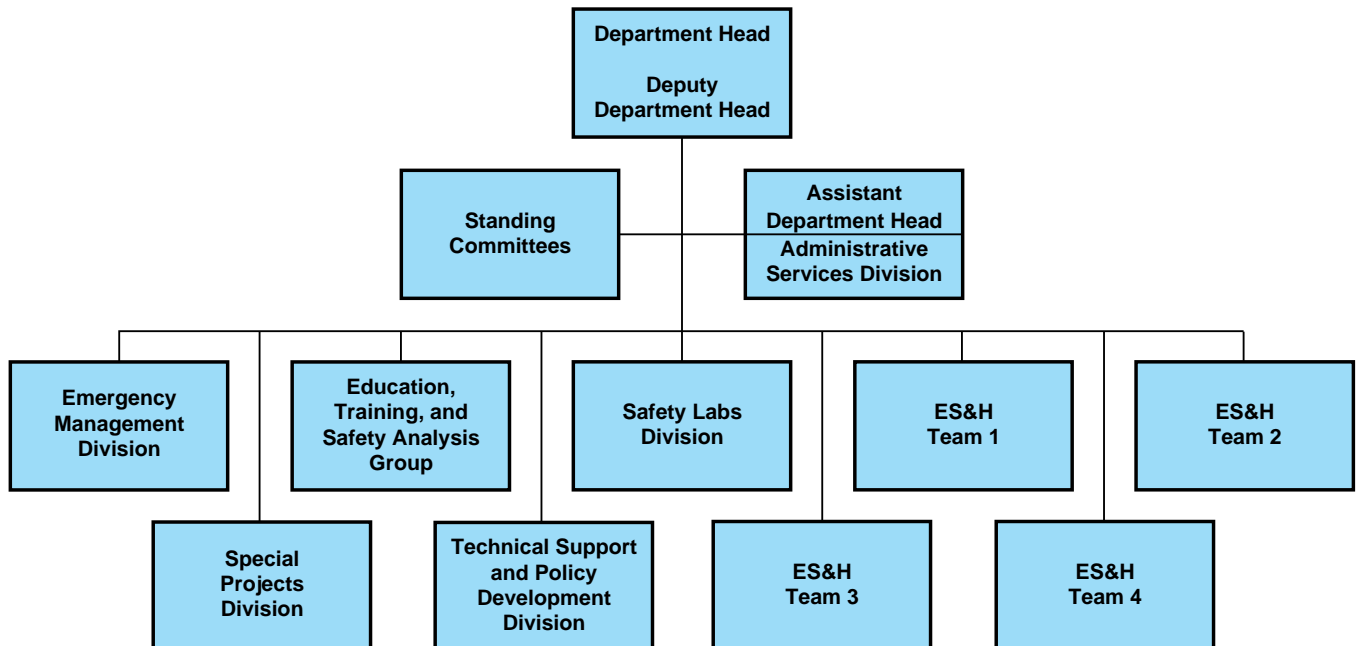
Department Head

Deputy Department Head

Standing Committees

Assistant Department Head

Administrative Services Division

Emergency Management Division

Education, Training, and Safety Analysis Group

Safety Labs Division

ES&H Team 1

ES&H Team 2

Special Projects Division

Technical Support and Policy Development Division

ES&H Team 3

ES&H Team 4